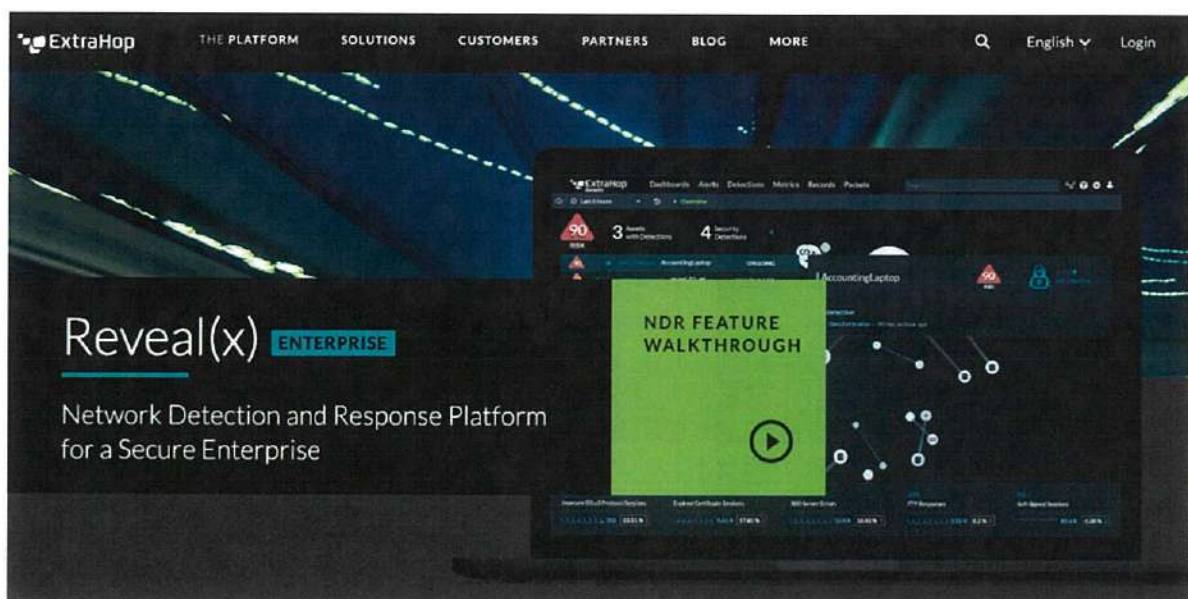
ExtraHop THE PLATFORM SOLUTIONS CUSTOMERS PARTNERS BLOG MORE English Login

ExtraHop Dashboards Alerts Detections Metrics Records Packets

90 3 Assets with Detections 4 Security Detections

AccountingLaptop

90

NDR FEATURE WALKTHROUGH

Reveal(x) ENTERPRISE

Network Detection and Response Platform for a Secure Enterprise